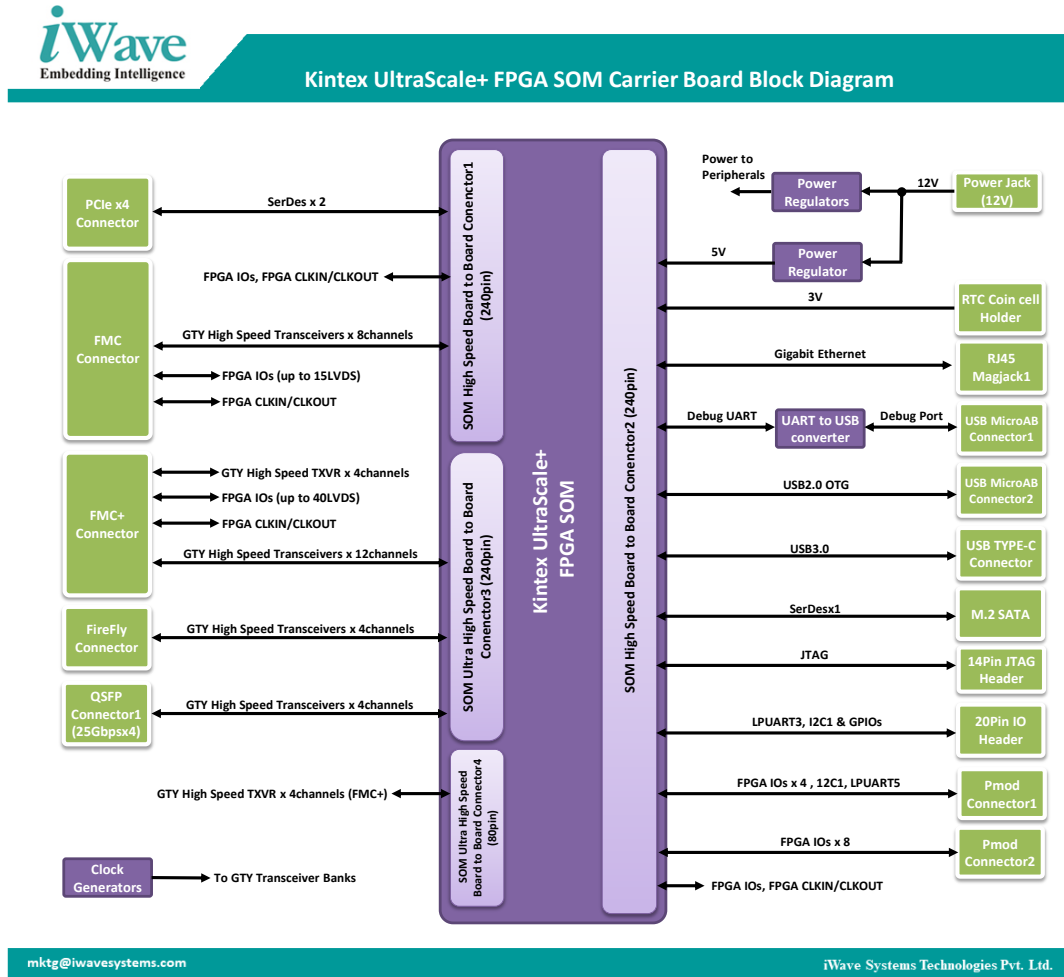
iWave
Embedding Intelligence

Kintex UltraScale+ FPGA SOM Carrier Board Block Diagram

PCIe x4 Connector

SerDes x 2

FPGA IOs, FPGA CLKIN/CLKOUT

FMC Connector

GTY High Speed Transceivers x 8channels

FPGA IOs (up to 15LVDS)

FPGA CLKIN/CLKOUT

FMC+ Connector

GTY High Speed TXVR x 4channels

FPGA IOs (up to 40LVDS)

FPGA CLKIN/CLKOUT

GTY High Speed Transceivers x 12channels

FireFly Connector

GTY High Speed Transceivers x 4channels

QSFP Connector1 (25Gbpsx4)

GTY High Speed Transceivers x 4channels

GTY High Speed TXVR x 4channels (FMC+)

Clock Generators

To GTY Transceiver Banks

SOM High Speed Board to Board Conenctor1 (240pin)

SOM Ultra High Speed Board to Board Conenctor3 (240pin)

SOM Ultra High Speed Board to Board Conenctor4 (80pin)

Kintex UltraScale+ FPGA SOM

SOM High Speed Board to Board Conenctor2 (240pin)

Power to Peripherals

Power Regulators

12V

Power Jack (12V)

5V

Power Regulator

3V

RTC Coin cell Holder

Gigabit Ethernet

RJ45 Magjack1

Debug UART

UART to USB converter

Debug Port

USB MicroAB Connector1

USB2.0 OTG

USB MicroAB Connector2

USB3.0

USB TYPE-C Connector

SerDesx1

M.2 SATA

JTAG

14Pin JTAG Header

LPUART3, I2C1 & GPIOs

20Pin IO Header

FPGA IOs x 4 , 12C1, LPUART5

Pmod Connector1

FPGA IOs x 8

Pmod Connector2

FPGA IOs, FPGA CLKIN/CLKOUT

mktg@iwavesystems.com

iWave Systems Technologies Pvt. Ltd.